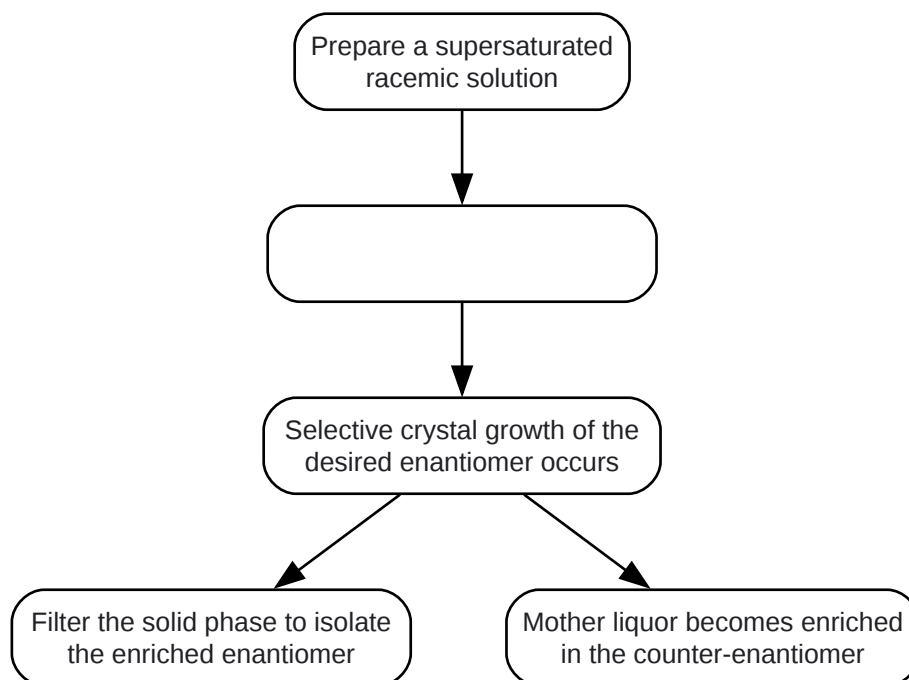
Prepare a supersaturated racemic solution

Selective crystal growth of the desired enantiomer occurs

Filter the solid phase to isolate the enriched enantiomer

Mother liquor becomes enriched in the counter-enantiomer